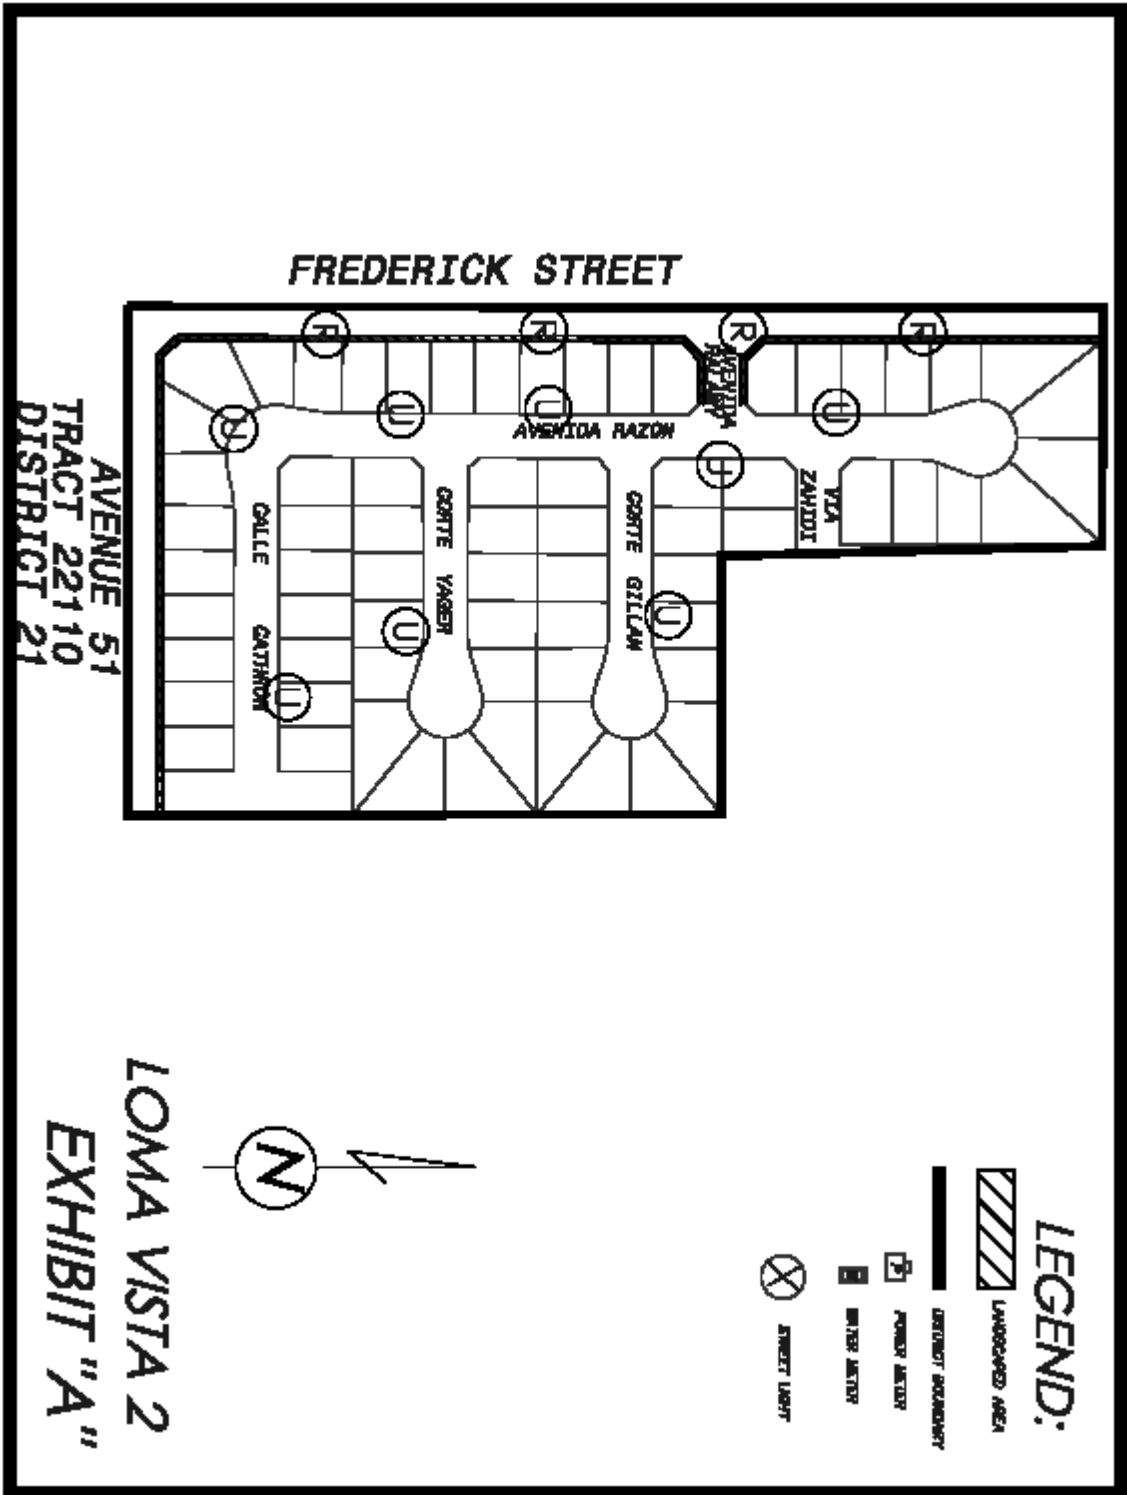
FREDERICK STREET

AVENUE 51
TRACT 22110
DISTRICT 21

R
R
R
R
U
U
U
U
U
U
U
U

AVENIDA RAZON
AVENIDA RAZON
CALLE GATHRON
CORTE YAGER
CORTE GILLAN
VIA ZAHIDI

LOMA VISTA 2
EXHIBIT "A"

N

LEGEND:
LANDSCAPED AREA
DISTRICT BOUNDARY
P
POWER METER
WATER METER
STREET LIGHT